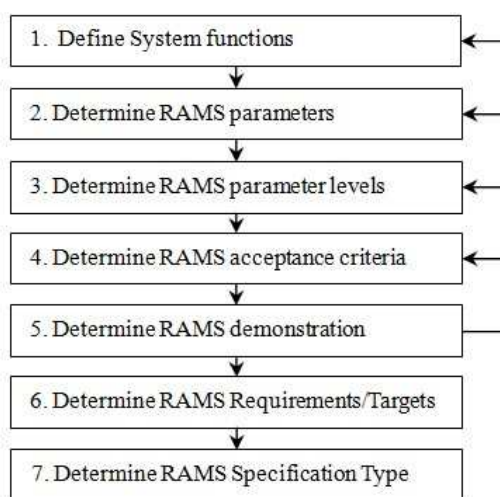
1. Define System functions

2. Determine RAMS parameters

3. Determine RAMS parameter levels

4. Determine RAMS acceptance criteria

5. Determine RAMS demonstration

6. Determine RAMS Requirements/Targets

7. Determine RAMS Specification Type